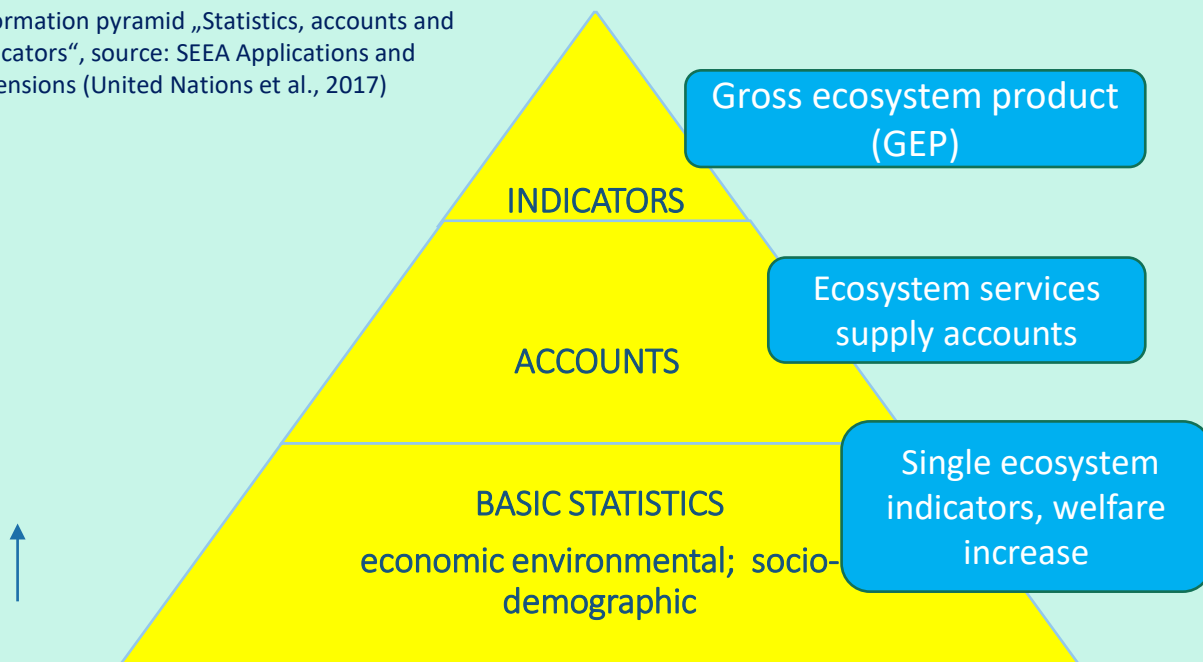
ormation pyramid „Statistics, accounts and icators“, source: SEEA Applications and ensions (United Nations et al., 2017)

Gross ecosystem product (GEP)

INDICATORS

Ecosystem services supply accounts

ACCOUNTS

Single ecosystem indicators, welfare increase

BASIC STATISTICS

economic environmental; socio-demographic